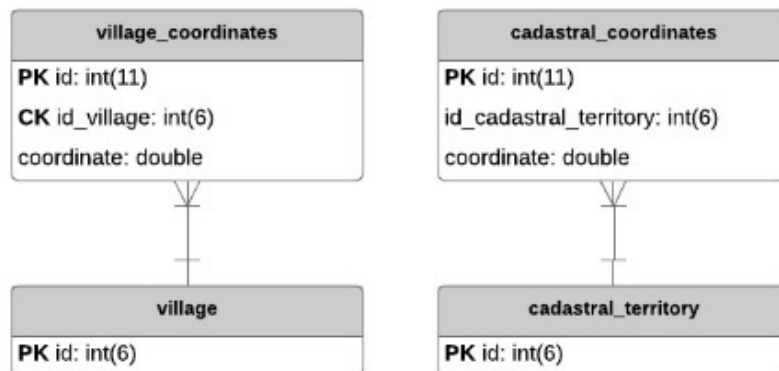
village_coordinates

**PK** id: int(11)
**CK** id_village: int(6)
coordinate: double

village

**PK** id: int(6)

cadastral_coordinates

**PK** id: int(11)
id_cadastral_territory: int(6)
coordinate: double

cadastral_territory

**PK** id: int(6)